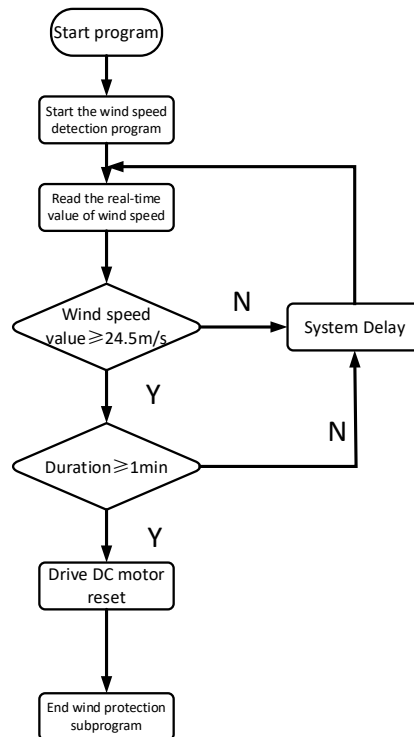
Start program

Start the wind speed detection program

Read the real-time value of wind speed

Wind speed value≥24.5m/s

N

System Delay

Y

N

Duration≥1min

Y

Drive DC motor reset

End wind protection subprogram